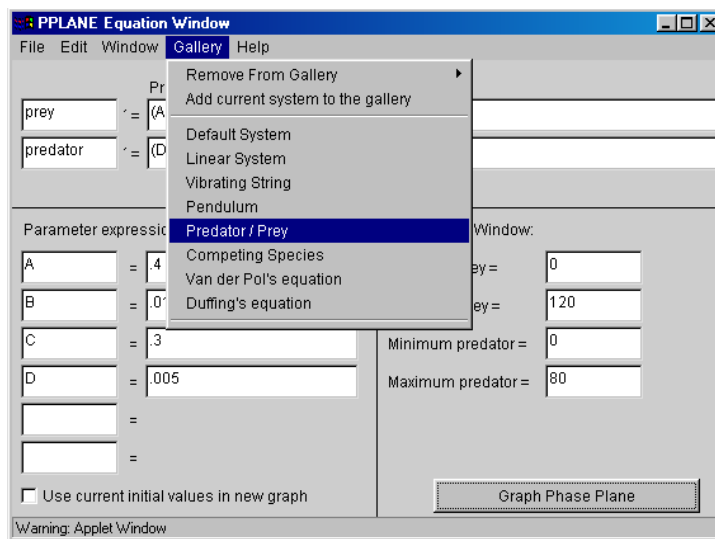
PPLANE Equation Window

File Edit Window Gallery Help

Pr

prey ' = (A

predator ' = (D

Remove From Gallery
Add current system to the gallery

Default System
Linear System
Vibrating String
Pendulum
Predator / Prey
Competing Species
Van der Pol's equation
Duffing's equation

Parameter expressio

A = .4

B = .01

C = .3

D = .005

=

=

Window:

ey = 0

ey = 120

Minimum predator = 0

Maximum predator = 80

Use current initial values in new graph

Graph Phase Plane

Warning: Applet Window